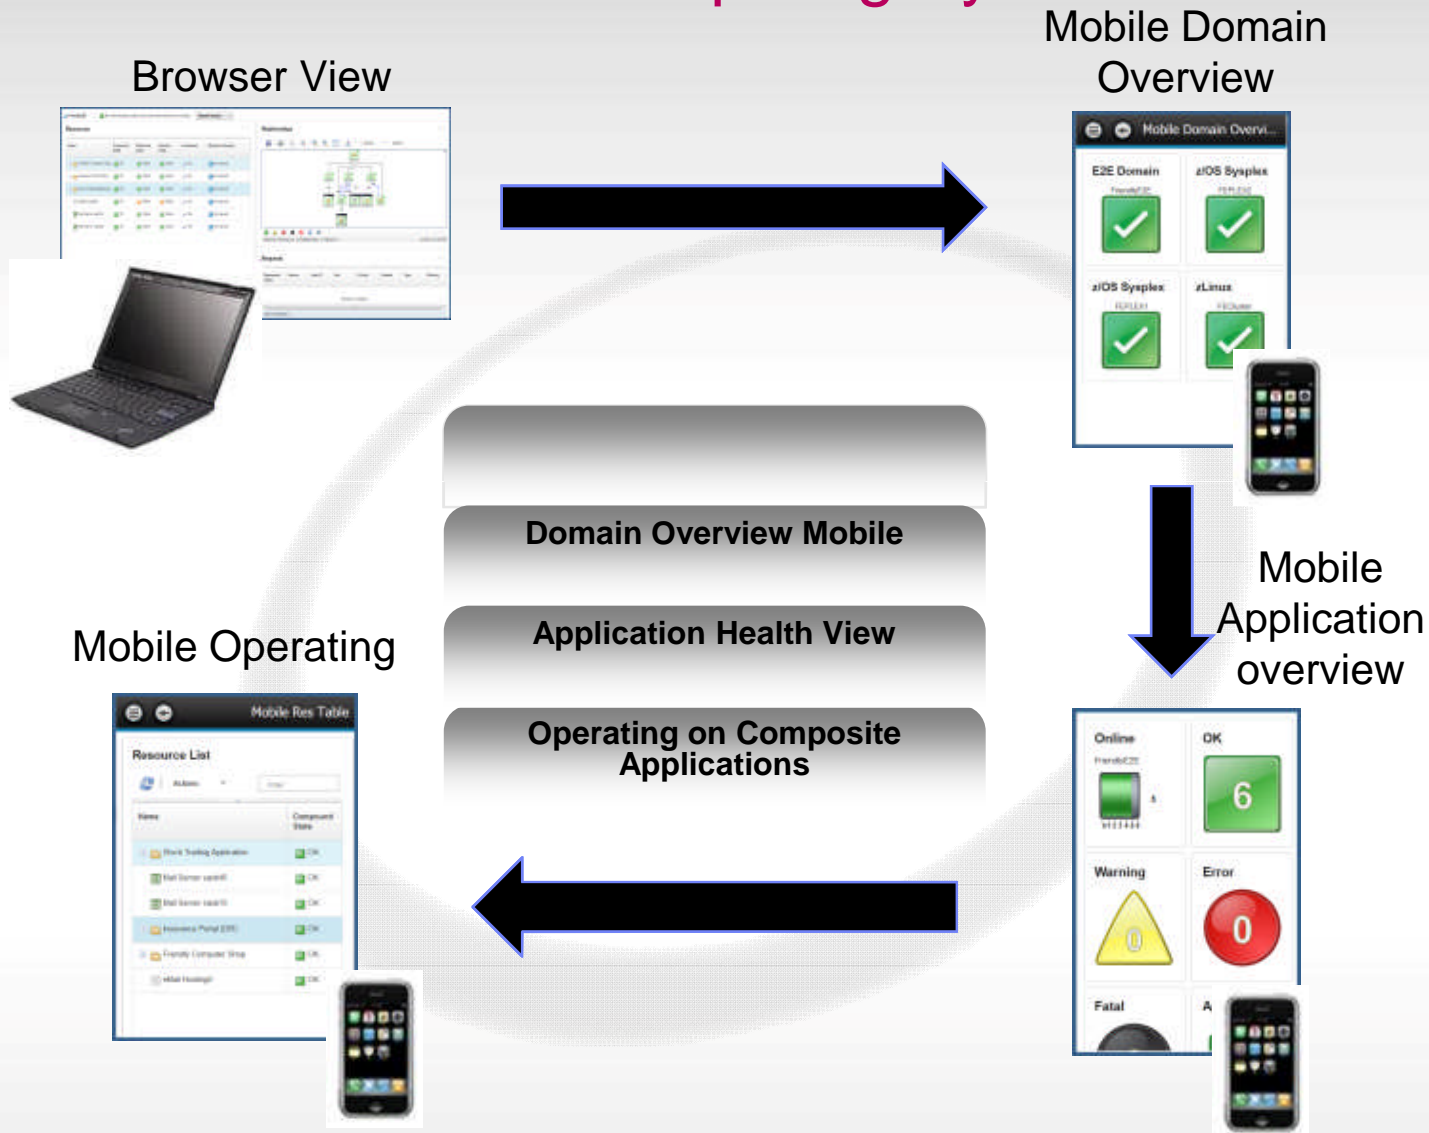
Browser View

Mobile Domain Overview

Mobile Domain Overvi...

E2E Domain

z/OS Sysplex

z/OS Sysplex

zLinux

Domain Overview Mobile

Application Health View

Operating on Composite Applications

Mobile Application overview

Online

OK

6

Warning

Error

0

0

Fatal

A

Mobile Operating

Mobile Res Table

Resource List

Name

Compound State